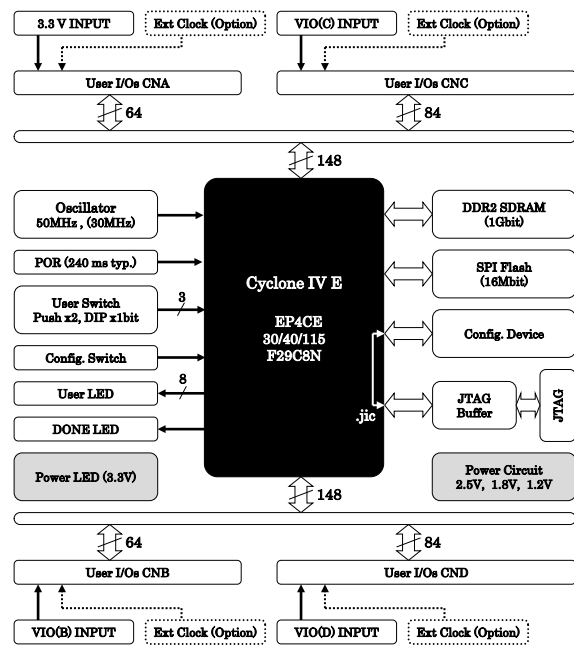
3.3 V INPUT

Ext Clock (Option)

VIO(C) INPUT

Ext Clock (Option)

User I/Os CNA

User I/Os CNC

64

84

148

Oscillator
50MHz , (30MHz)

POR (240 ms typ.)

User Switch
Push x2, DIP x1bit

3

Config. Switch

User LED

8

DONE LED

Power LED (3.3V)

Cyclone IV E

EP4CE
30/40/115
F29C8N

.jic

DDR2 SDRAM
(1Gbit)

SPI Flash
(16Mbit)

Config. Device

JTAG
Buffer

JTAG

Power Circuit
2.5V, 1.8V, 1.2V

148

64

84

User I/Os CNB

User I/Os CND

VIO(B) INPUT

Ext Clock (Option)

VIO(D) INPUT

Ext Clock (Option)